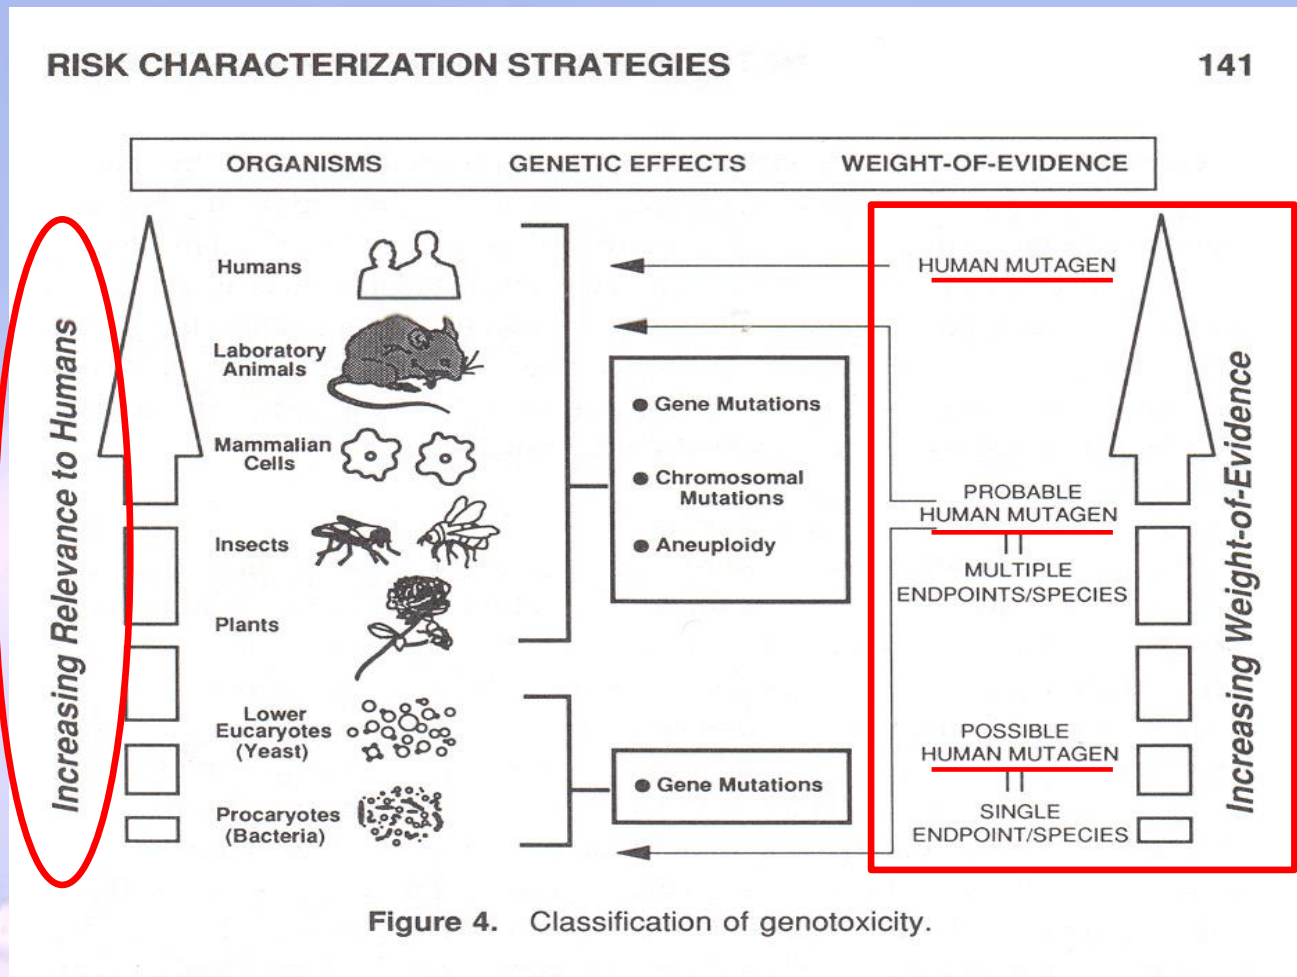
RISK CHARACTERIZATION STRATEGIES 141

ORGANISMS GENETIC EFFECTS WEIGHT-OF-EVIDENCE

Increasing Relevance to Humans

Humans

Laboratory Animals

Mammalian Cells

Insects

Plants

Lower Eucaryotes (Yeast)

Procaryotes (Bacteria)

● Gene Mutations

● Chromosomal Mutations

● Aneuploidy

● Gene Mutations

HUMAN MUTAGEN

PROBABLE HUMAN MUTAGEN

MULTIPLE ENDPOINTS/SPECIES

POSSIBLE HUMAN MUTAGEN

SINGLE ENDPOINT/SPECIES

Increasing Weight-of-Evidence

Figure 4. Classification of genotoxicity.